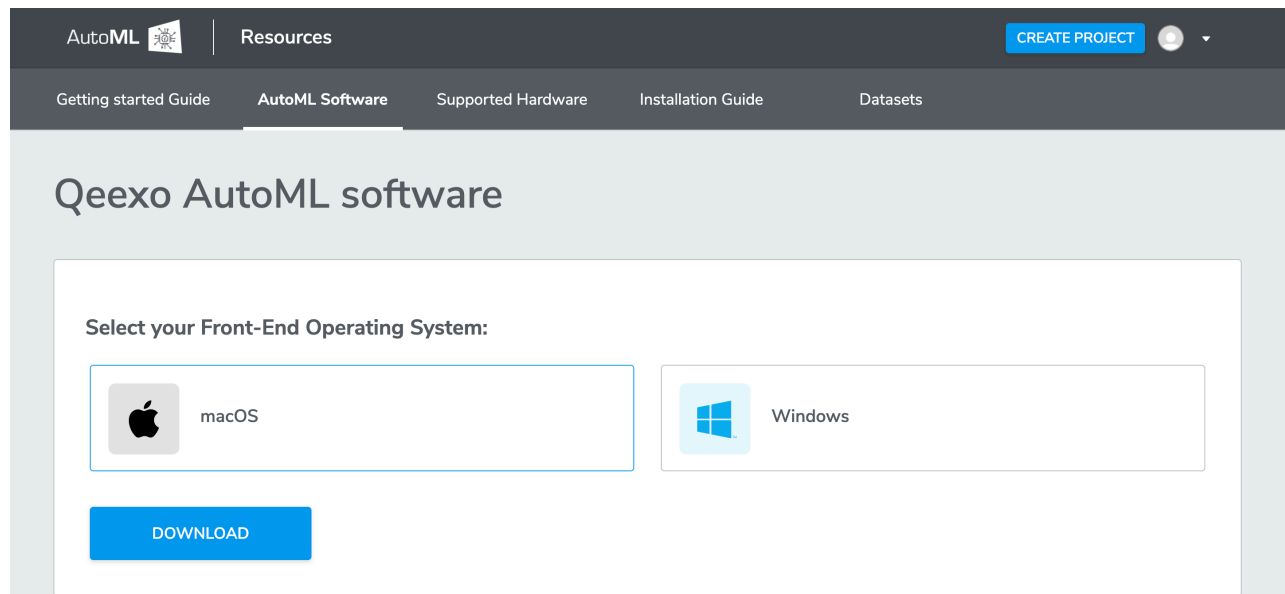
AutoML

Resources

CREATE PROJECT

Getting started Guide

AutoML Software

Supported Hardware

Installation Guide

Datasets

Qeexo AutoML software

Select your Front-End Operating System:

macOS

Windows

DOWNLOAD